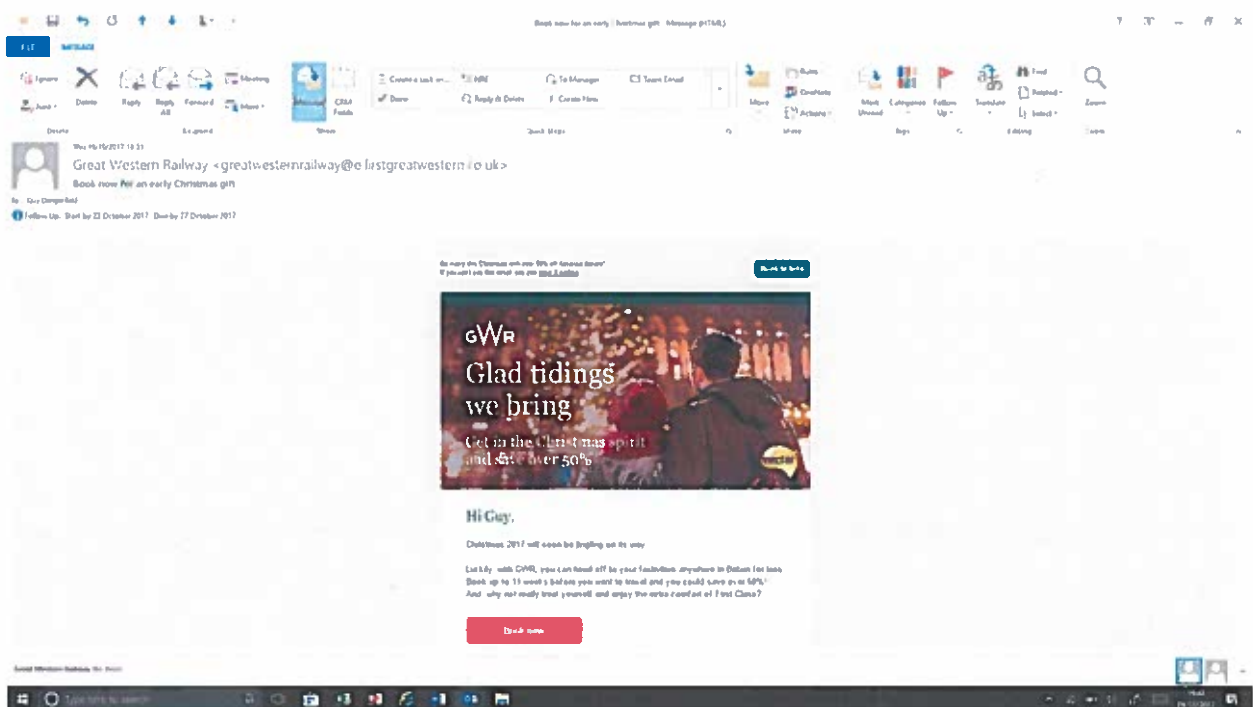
Book now for an early Christmas gift - Message (HTML)

FILE MESSAGE

Ignore Junk Delete Reply Reply All Forward Meeting More Move CRM Tools Create a task or... Done MRI Reply & Delete To Manager Create New Team Email Move Rules OneNote Actions Mark Unread Categorize Follow Up Translate Find Related Select Zoom

Delete Respond Move Quick Steps Move Tags Editing Zoom

Wed 18/10/2017 10:33

Great Western Railway <greatwesternrailway@e.firstgreatwestern.co.uk>

Book now for an early Christmas gift

To Guy Dangerfield

Follow Up. Start by 23 October 2017. Due by 27 October 2017.

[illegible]
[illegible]

Book to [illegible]

GWR

Glad tidings we bring

Get in the Christmas spirit and save over 50%

Hi Guy,

Christmas 2017 will soon be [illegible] on its way

Luckily, with GWR, you can head off to your festivities anywhere in Britain for less. Book up to 11 weeks before you want to travel and you could save over 50%! And, why not really treat yourself and enjoy the extra comfort of First Class?

Book now

Great Western Railway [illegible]

Type here to search